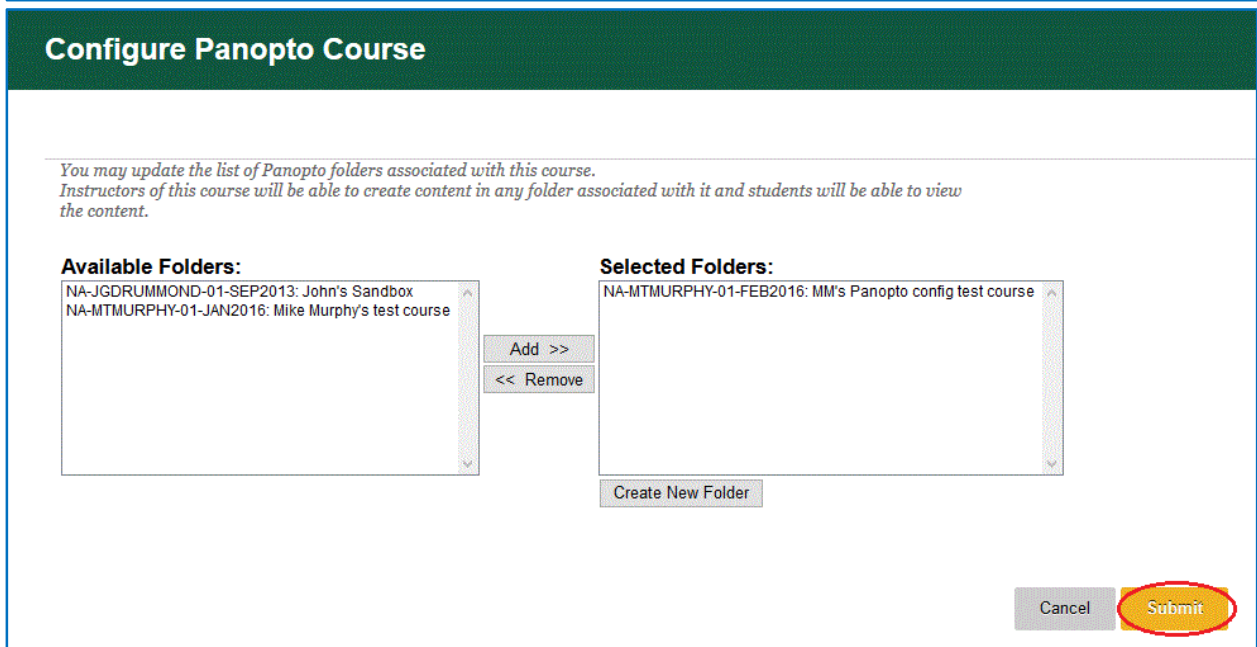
Configure Panopto Course

You may update the list of Panopto folders associated with this course.
Instructors of this course will be able to create content in any folder associated with it and students will be able to view the content.

Available Folders:
NA-JGDRUMMOND-01-SEP2013: John's Sandbox
NA-MTMURPHY-01-JAN2016: Mike Murphy's test course

Add >>
<< Remove

Selected Folders:
NA-MTMURPHY-01-FEB2016: MM's Panopto config test course

Create New Folder

Cancel
Submit